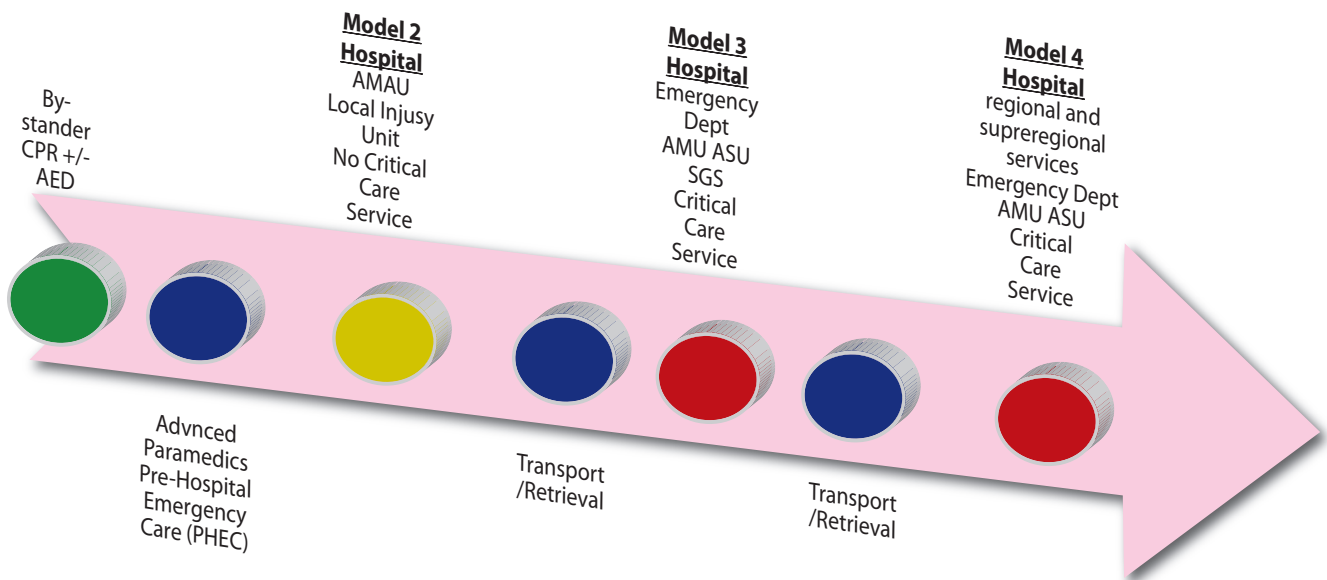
By-stander CPR +/- AED

Model 2 Hospital
AMAU
Local Injusy Unit
No Critical Care Service

Model 3 Hospital
Emergency Dept
AMU ASU
SGS
Critical Care Service

Model 4 Hospital
regional and supreregional services
Emergency Dept
AMU ASU
Critical Care Service

Advnced Paramedics Pre-Hospital Emergency Care (PHEC)

Transport /Retrieval

Transport /Retrieval